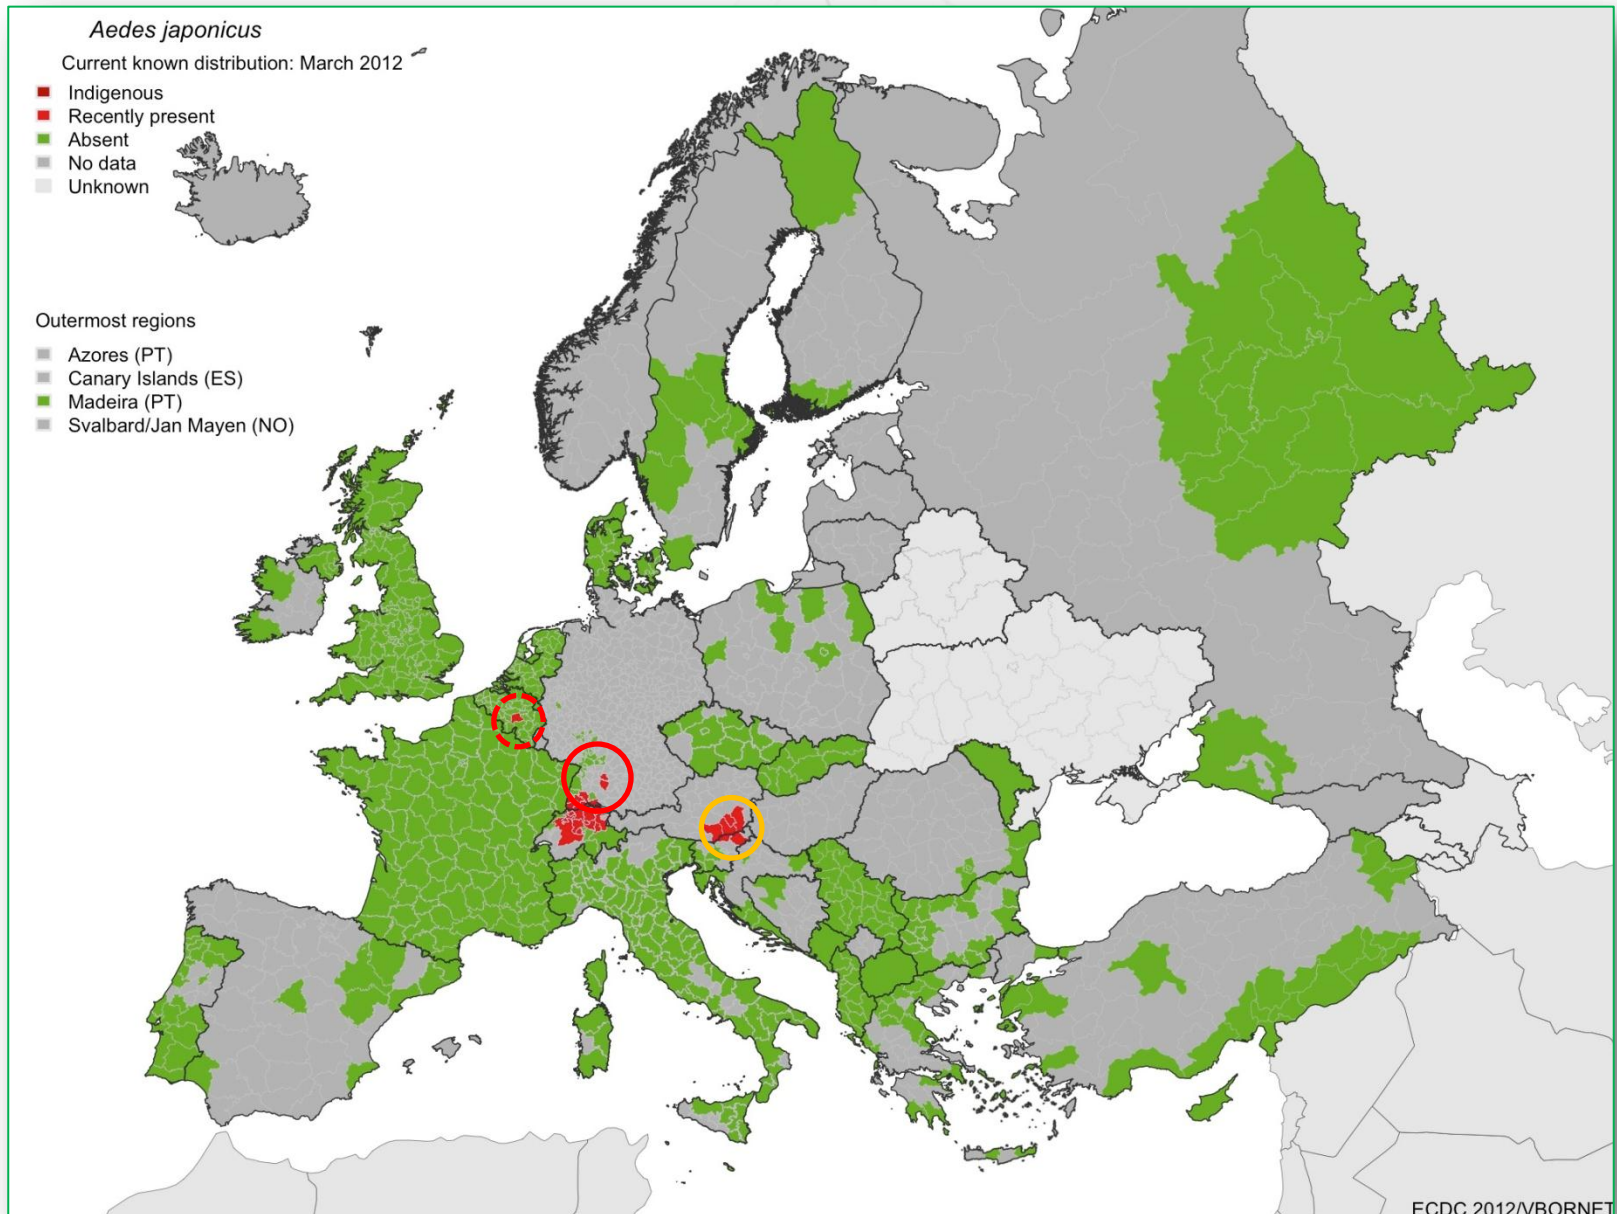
Aedes japonicus
Current known distribution: March 2012

Indigenous
Recently present
Absent
No data
Unknown

Outermost regions

Azores (PT)
Canary Islands (ES)
Madeira (PT)
Svalbard/Jan Mayen (NO)

ECDC 2012/VBORNET